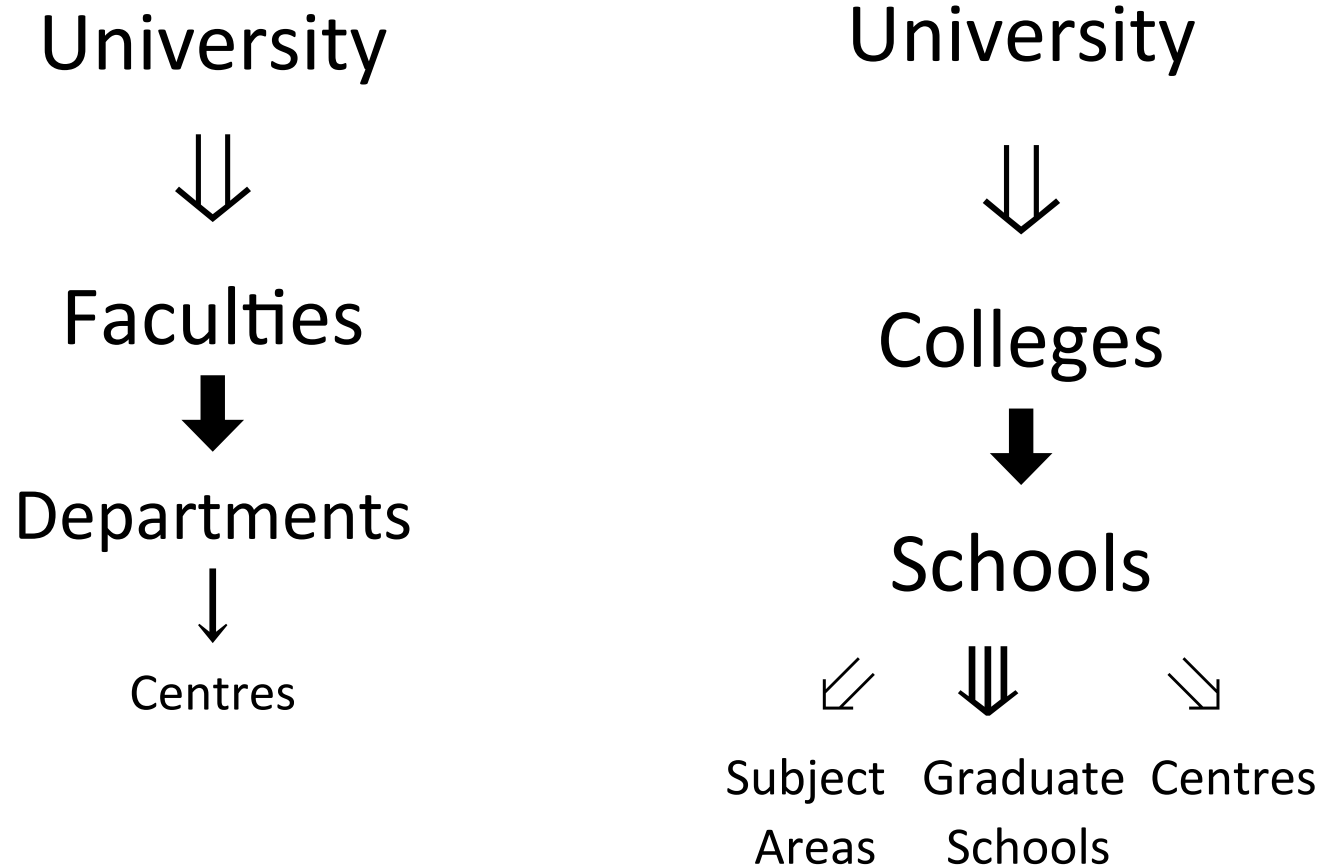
University

$\Downarrow$

Faculties

$\Downarrow$

Departments

$\downarrow$

Centres

University

$\Downarrow$

Colleges

$\Downarrow$

Schools

$\swarrow$ $\Downarrow$ $\searrow$

Subject Areas Graduate Schools Centres